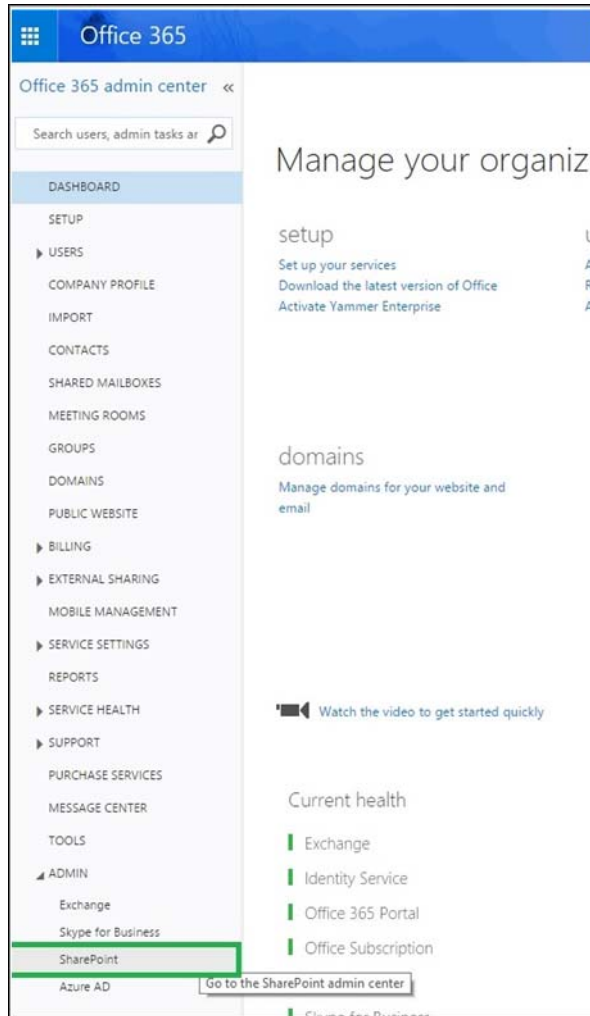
Office 365

Office 365 admin center «

Search users, admin tasks ar

DASHBOARD
SETUP
USERS
COMPANY PROFILE
IMPORT
CONTACTS
SHARED MAILBOXES
MEETING ROOMS
GROUPS
DOMAINS
PUBLIC WEBSITE
BILLING
EXTERNAL SHARING
MOBILE MANAGEMENT
SERVICE SETTINGS
REPORTS
SERVICE HEALTH
SUPPORT
PURCHASE SERVICES
MESSAGE CENTER
TOOLS
ADMIN
Exchange
Skype for Business
SharePoint
Azure AD

Manage your organiz

setup
Set up your services
Download the latest version of Office
Activate Yammer Enterprise

domains
Manage domains for your website and email

Watch the video to get started quickly

Current health
Exchange
Identity Service
Office 365 Portal
Office Subscription
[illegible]

Go to the SharePoint admin center